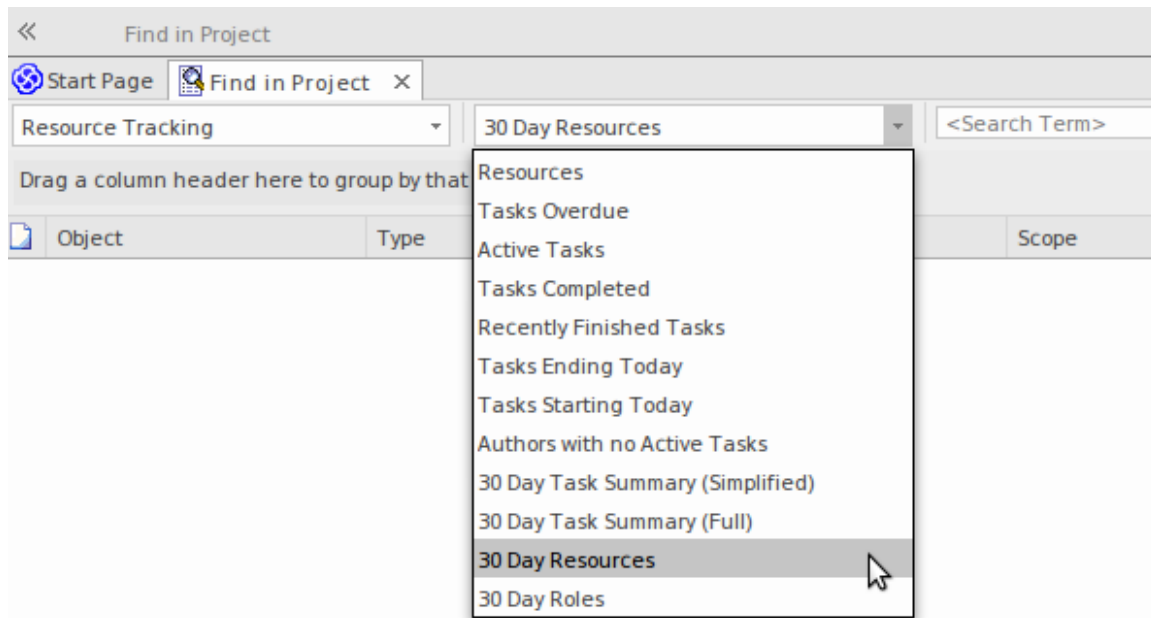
«

Find in Project

Start Page | Find in Project ×

Resource Tracking

30 Day Resources

<Search Term>

Drag a column header here to group by that

Object | Type | Scope

Resources
Tasks Overdue
Active Tasks
Tasks Completed
Recently Finished Tasks
Tasks Ending Today
Tasks Starting Today
Authors with no Active Tasks
30 Day Task Summary (Simplified)
30 Day Task Summary (Full)
30 Day Resources
30 Day Roles